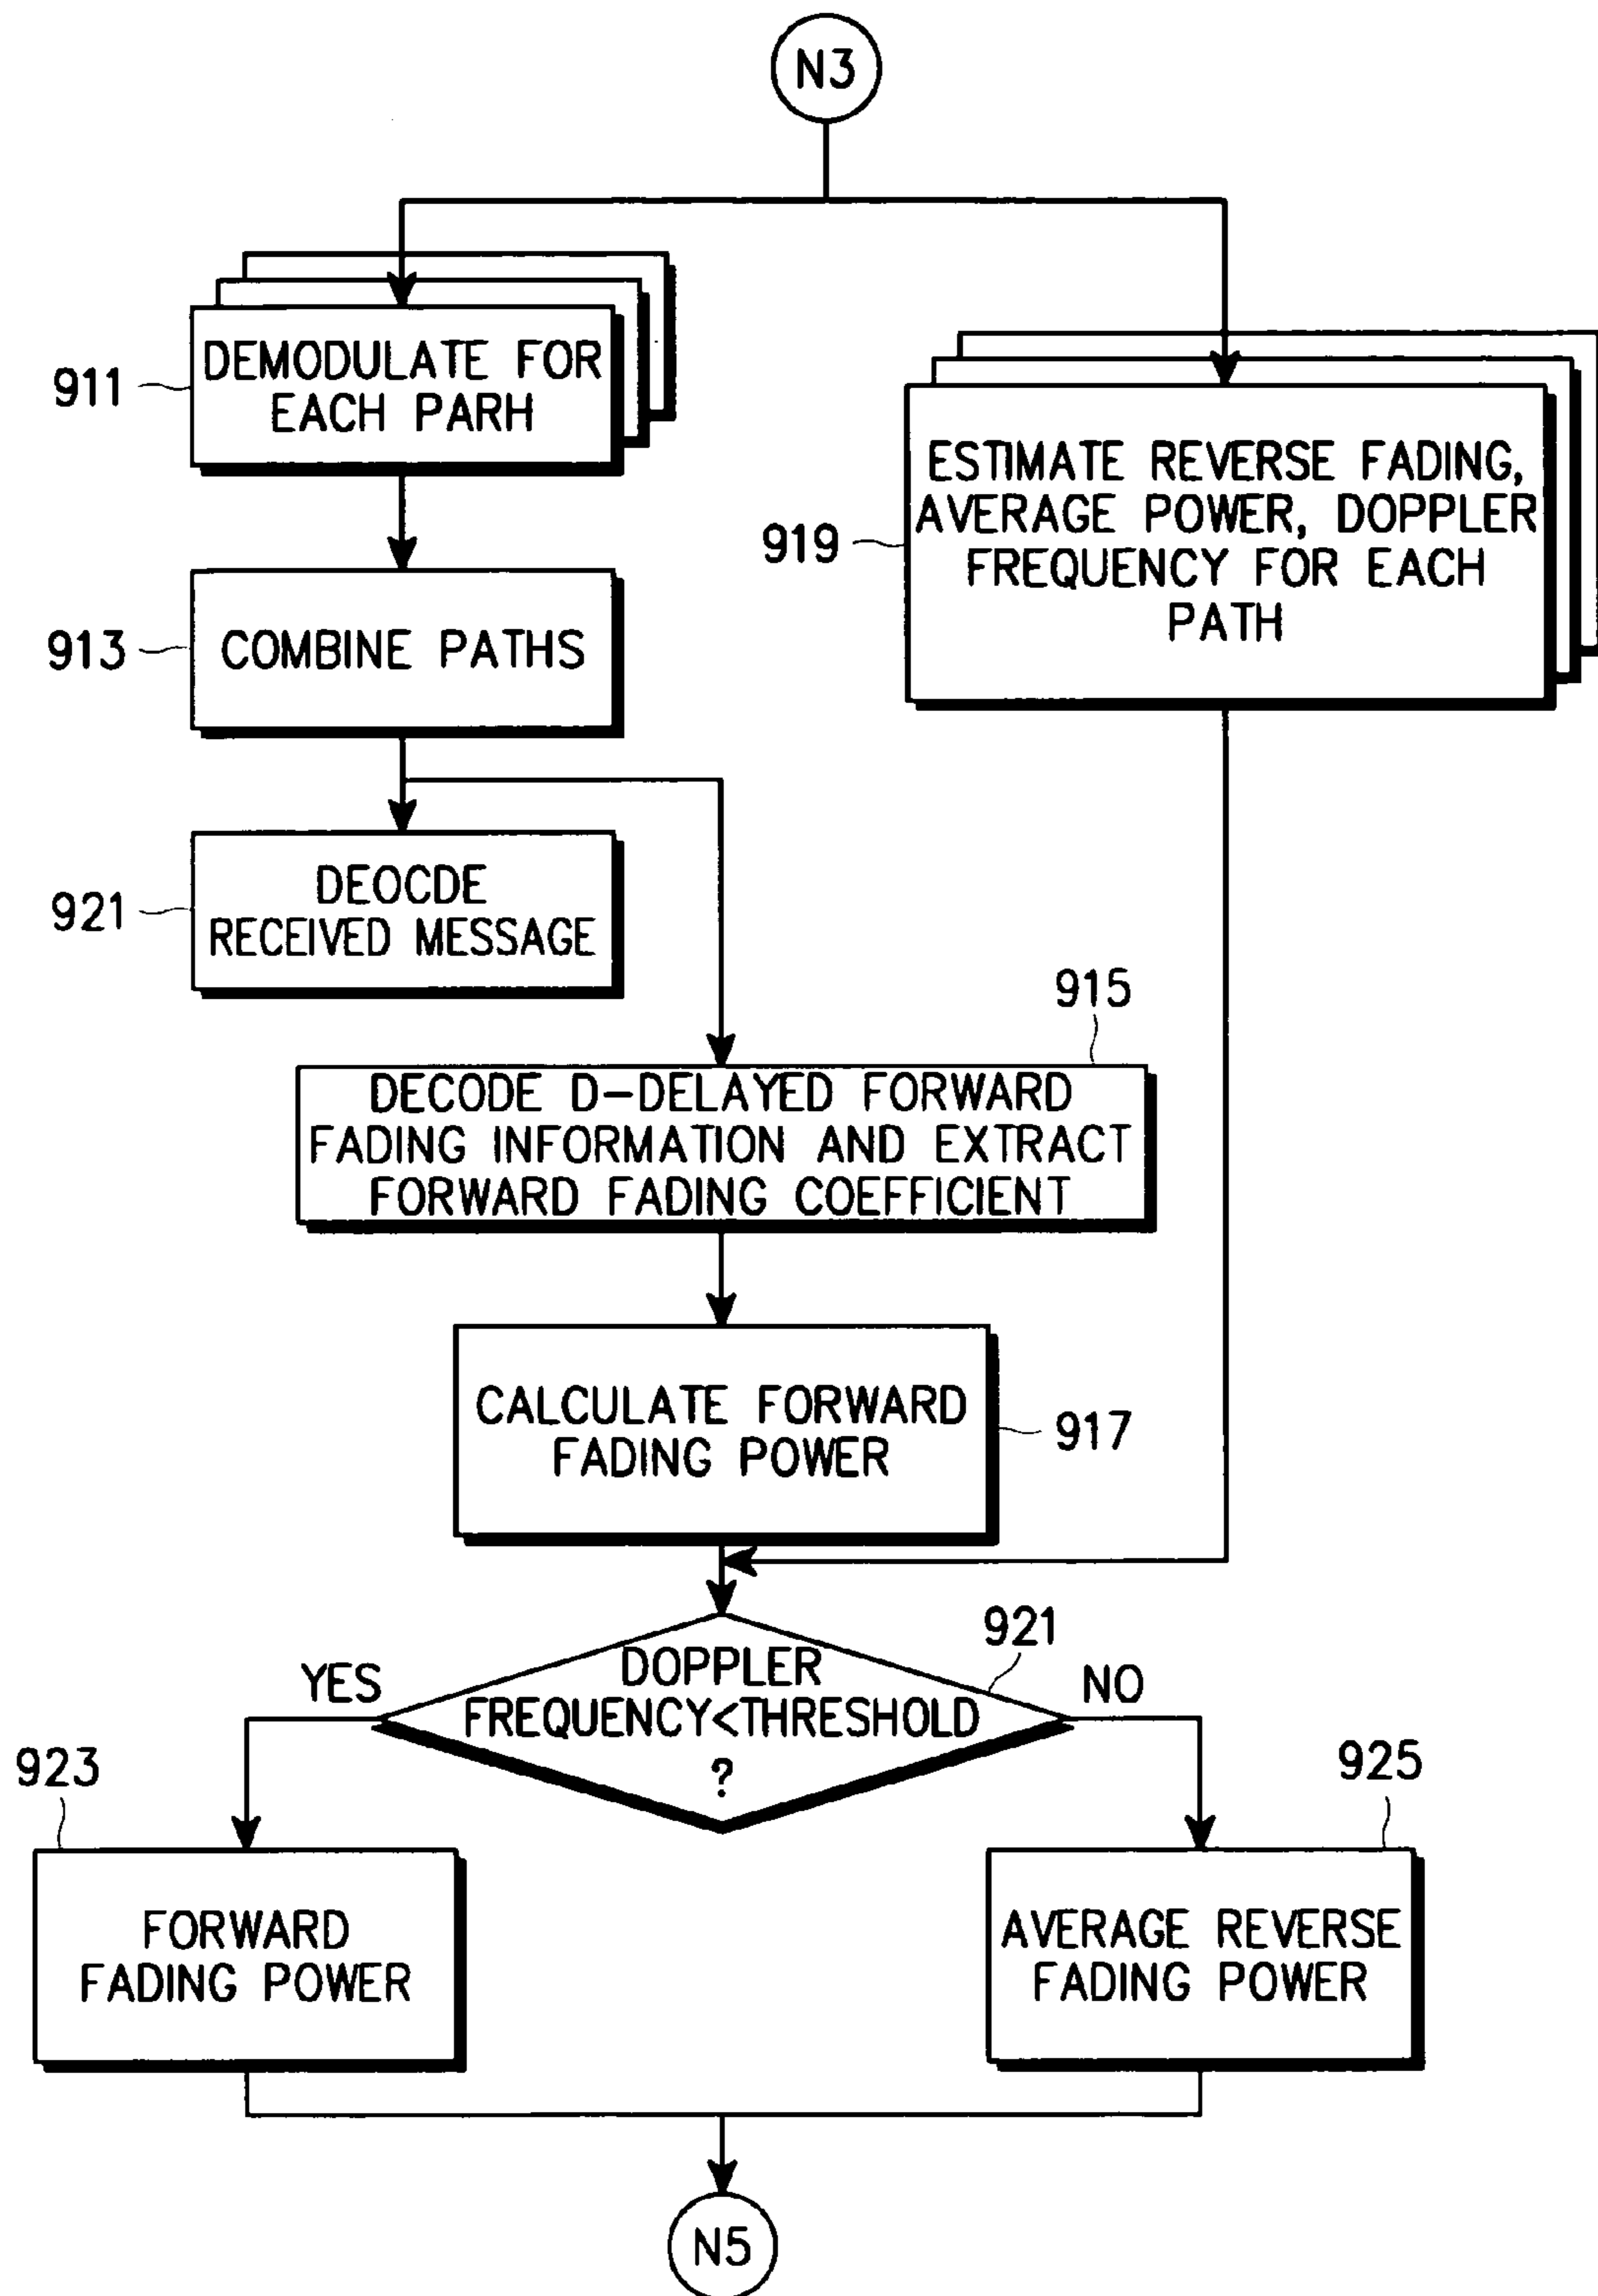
N3

911 DEMODULATE FOR EACH PARH

919 ESTIMATE REVERSE FADING, AVERAGE POWER, DOPPLER FREQUENCY FOR EACH PATH

913 COMBINE PATHS

921 DEOCDE RECEIVED MESSAGE

915

DECODE D-DELAYED FORWARD FADING INFORMATION AND EXTRACT FORWARD FADING COEFFICIENT

CALCULATE FORWARD FADING POWER 917

921

YES

DOPPLER FREQUENCY<THRESHOLD ?

NO

923

925

FORWARD FADING POWER

AVERAGE REVERSE FADING POWER

N5